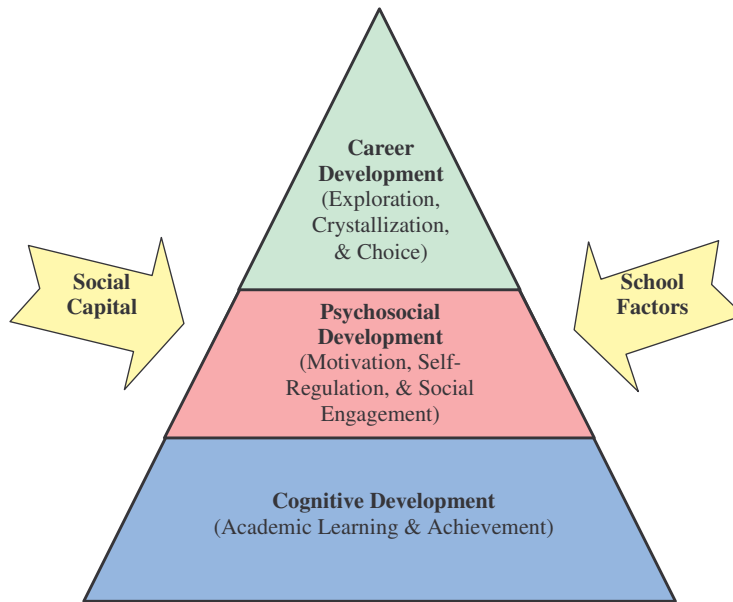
Career Development
(Exploration, Crystallization, & Choice)

Social Capital

Psychosocial Development
(Motivation, Self-Regulation, & Social Engagement)

School Factors

Cognitive Development
(Academic Learning & Achievement)